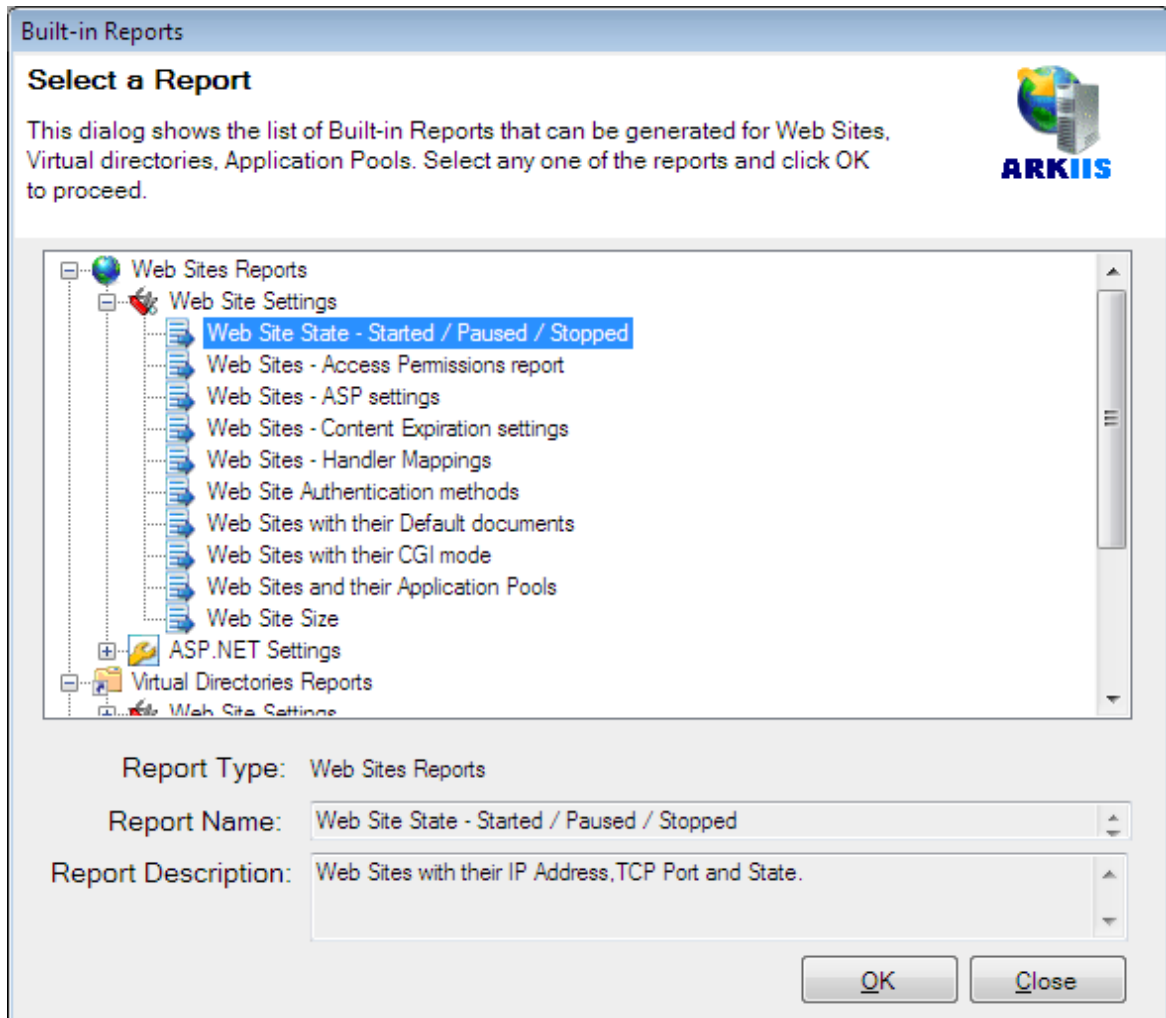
Built-in Reports

Select a Report

This dialog shows the list of Built-in Reports that can be generated for Web Sites, Virtual directories, Application Pools. Select any one of the reports and click OK to proceed.

ARKIIS

Web Sites Reports
Web Site Settings
Web Site State - Started / Paused / Stopped
Web Sites - Access Permissions report
Web Sites - ASP settings
Web Sites - Content Expiration settings
Web Sites - Handler Mappings
Web Site Authentication methods
Web Sites with their Default documents
Web Sites with their CGI mode
Web Sites and their Application Pools
Web Site Size
ASP.NET Settings
Virtual Directories Reports
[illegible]

Report Type: Web Sites Reports

Report Name: Web Site State - Started / Paused / Stopped

Report Description: Web Sites with their IP Address,TCP Port and State.

OK

Close